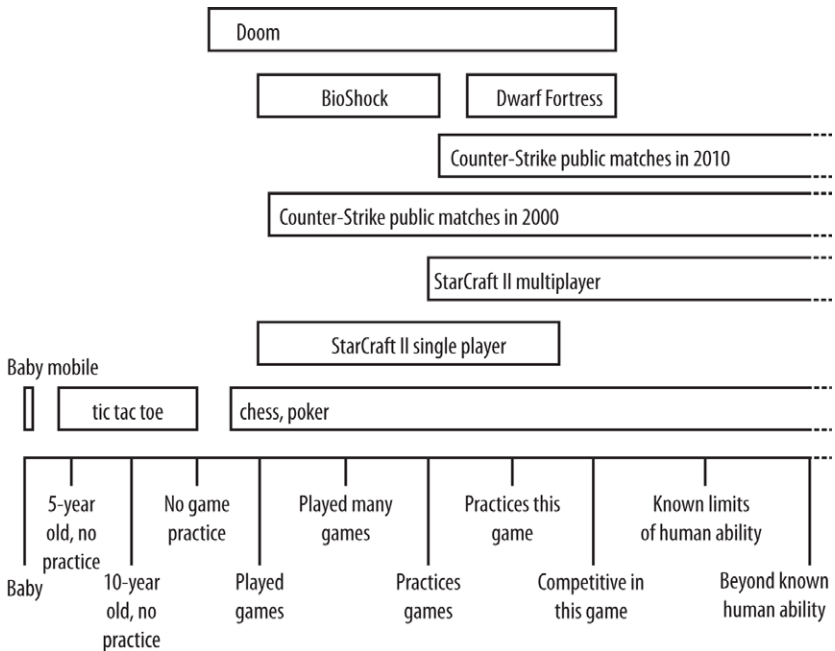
Doom

BioShock

Dwarf Fortress

Counter-Strike public matches in 2010

Counter-Strike public matches in 2000

StarCraft II multiplayer

StarCraft II single player

Baby mobile

tic tac toe

chess, poker

Baby

5-year old, no practice

10-year old, no practice

No game practice

Played games

Played many games

Practices games

Practices this game

Competitive in this game

Known limits of human ability

Beyond known human ability